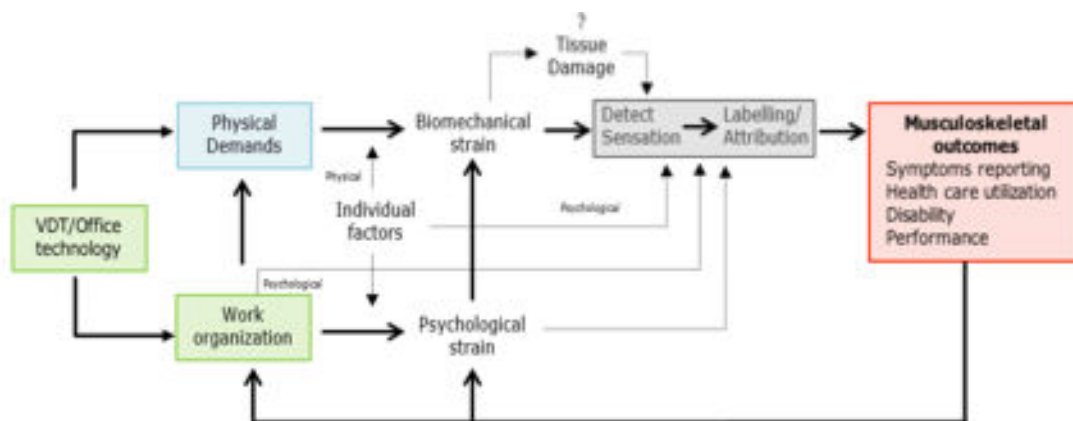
?
Tissue Damage

Physical Demands

Biomechanical strain

Detect Sensation

Labelling/ Attribution

Musculoskeletal outcomes
Symptoms reporting
Health care utilization
Disability
Performance

Physical

Individual factors

Psychological

VDT/Office technology

Psychological

Work organization

Psychological strain